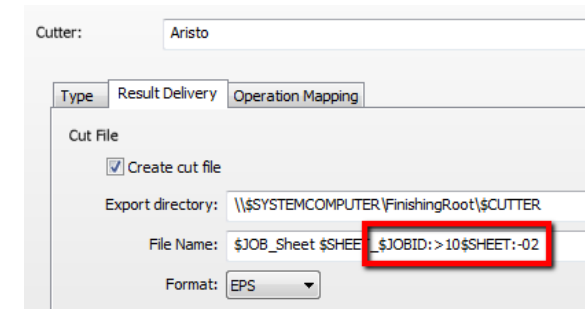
Cutter: Aristo

Type
Result Delivery
Operation Mapping

Cut File

Create cut file

Export directory: \\$SYSTEMCOMPUTER\FinishingRoot\$CUTTER

File Name: $JOB_Sheet $SHEET_$JOBID:>10$SHEET:-02

Format: EPS